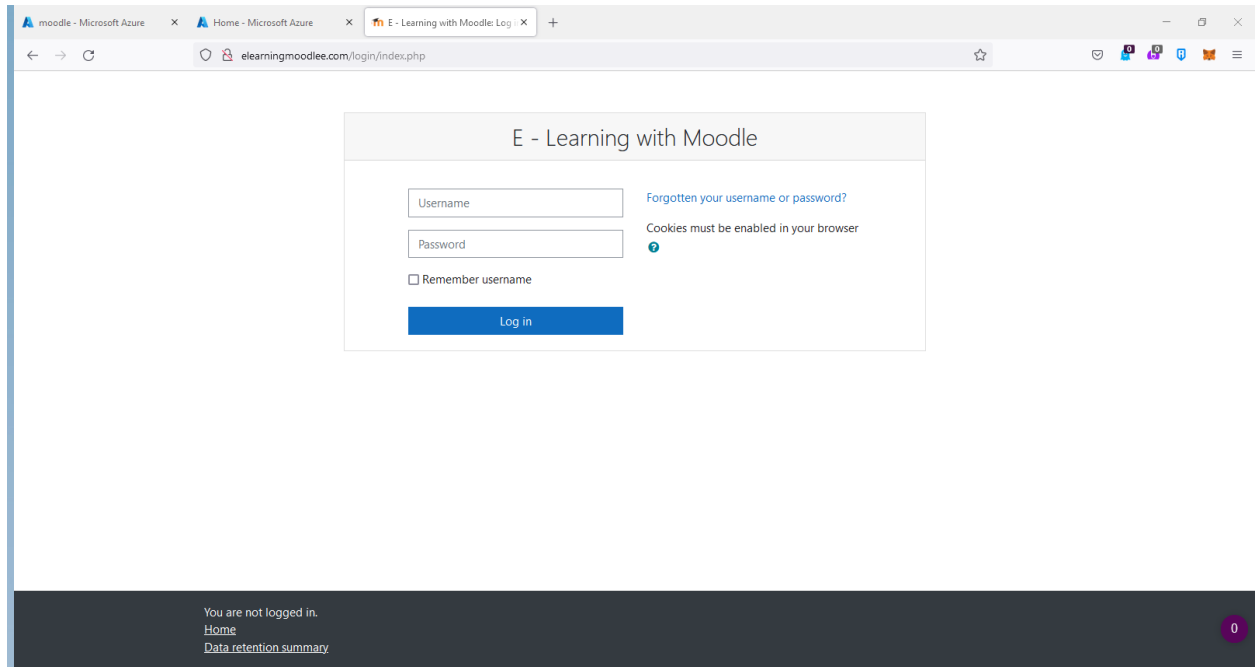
moodle - Microsoft Azure ×
Home - Microsoft Azure ×
E - Learning with Moodle: Log i ×
+

elearningmoodlee.com/login/index.php

E - Learning with Moodle

Username
Password
Remember username
Log in

Forgotten your username or password?
Cookies must be enabled in your browser

You are not logged in.
Home
Data retention summary

0